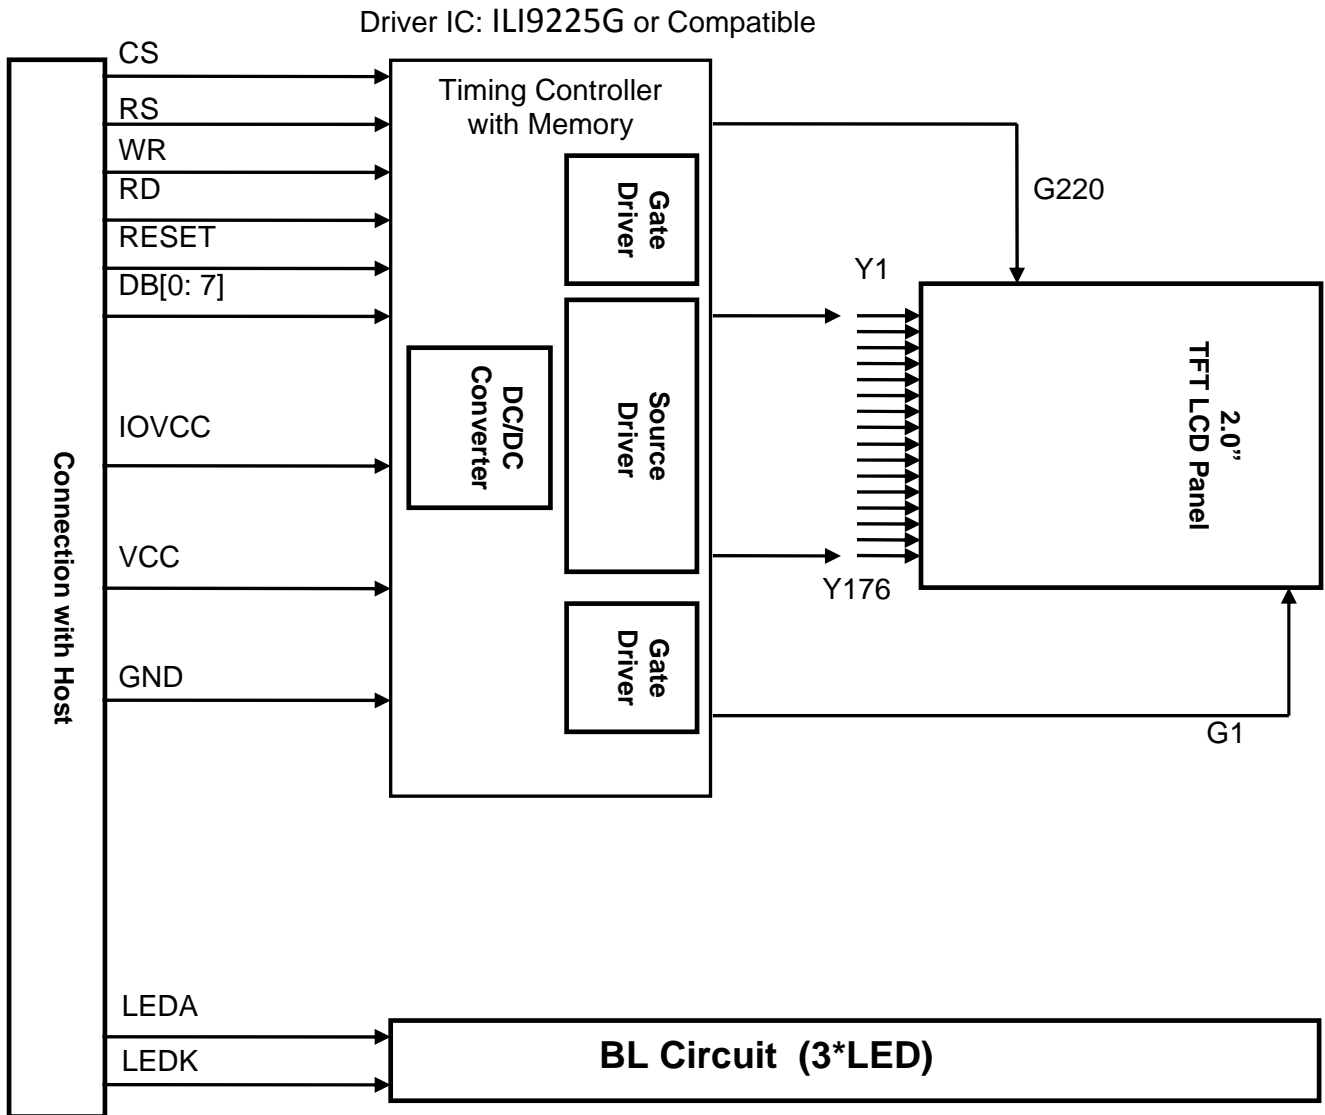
Driver IC: ILI9225G or Compatible

Connection with Host

CS
RS
WR
RD
RESET
DB[0: 7]
IOVCC
VCC
GND

Timing Controller with Memory

Gate Driver

DC/DC Converter

Source Driver

Gate Driver

G220

Y1

Y176

2.0" TFT LCD Panel

G1

LEDA
LEDK

BL Circuit (3*LED)